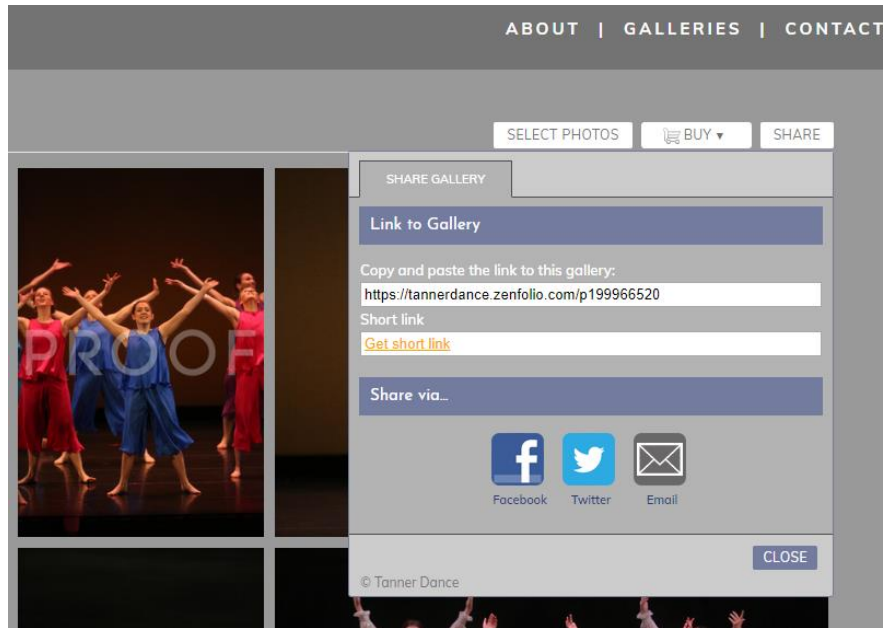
ABOUT | GALLERIES | CONTACT

SELECT PHOTOS BUY ▾ SHARE

SHARE GALLERY

Link to Gallery

Copy and paste the link to this gallery:

https://tannerdance.zenfolio.com/p199966520

Short link

Get short link

Share via...

Facebook Twitter Email

CLOSE

© Tanner Dance

PROOF